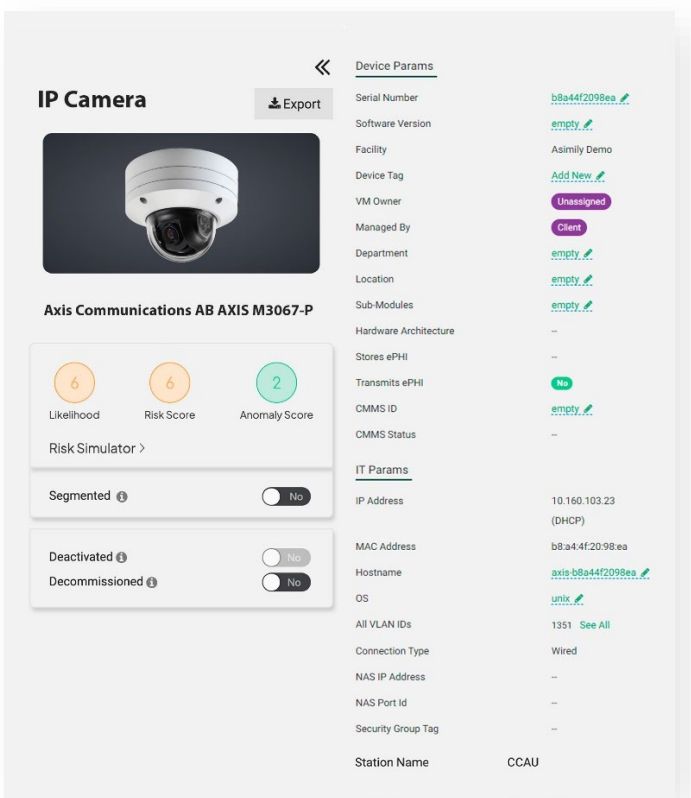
«

IP Camera

Export

Axis Communications AB AXIS M3067-P

6
Likelihood

6
Risk Score

2
Anomaly Score

Risk Simulator >

Segmented
No

Deactivated
No

Decommissioned
No

Device Params

| | |
|---|---|
| Serial Number | b8a44f2098ea |
| Software Version | empty |
| Facility | Asimily Demo |
| Device Tag | Add New |
| VM Owner | Unassigned |
| Managed By | Client |
| Department | empty |
| Location | empty |
| Sub-Modules | empty |
| Hardware Architecture | -- |
| Stores ePHI | -- |
| Transmits ePHI | No |
| CMMS ID | empty |
| CMMS Status | -- |

IT Params

| | |
|---|---|
| IP Address | 10.160.103.23 (DHCP) |
| MAC Address | b8:a4:4f:20:98:ea |
| Hostname | axis-b8a44f2098ea |
| OS | unix |
| All VLAN IDs | 1351 See All |
| Connection Type | Wired |
| NAS IP Address | -- |
| NAS Port Id | -- |
| Security Group Tag | -- |
| Station Name | CCAU |